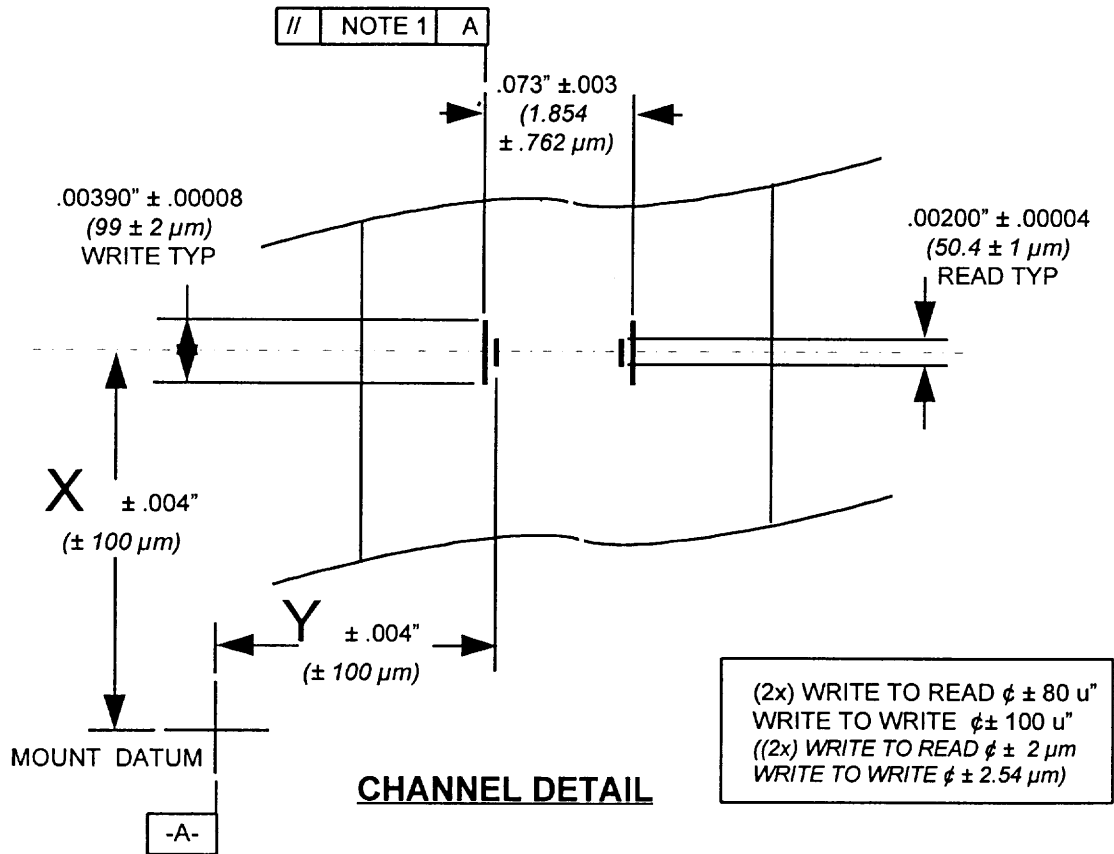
| // | NOTE 1 | A |
|---|---|---|

.073" ±.003
(1.854
± .762 µm)

.00390" ± .00008
(99 ± 2 µm)
WRITE TYP

.00200" ± .00004
(50.4 ± 1 µm)
READ TYP

X ± .004"
(± 100 µm)

Y ± .004"
(± 100 µm)

(2x) WRITE TO READ ¢ ± 80 u"
WRITE TO WRITE ¢± 100 u"
((2x) WRITE TO READ ¢ ± 2 µm
WRITE TO WRITE ¢ ± 2.54 µm)

MOUNT DATUM

CHANNEL DETAIL

-A-